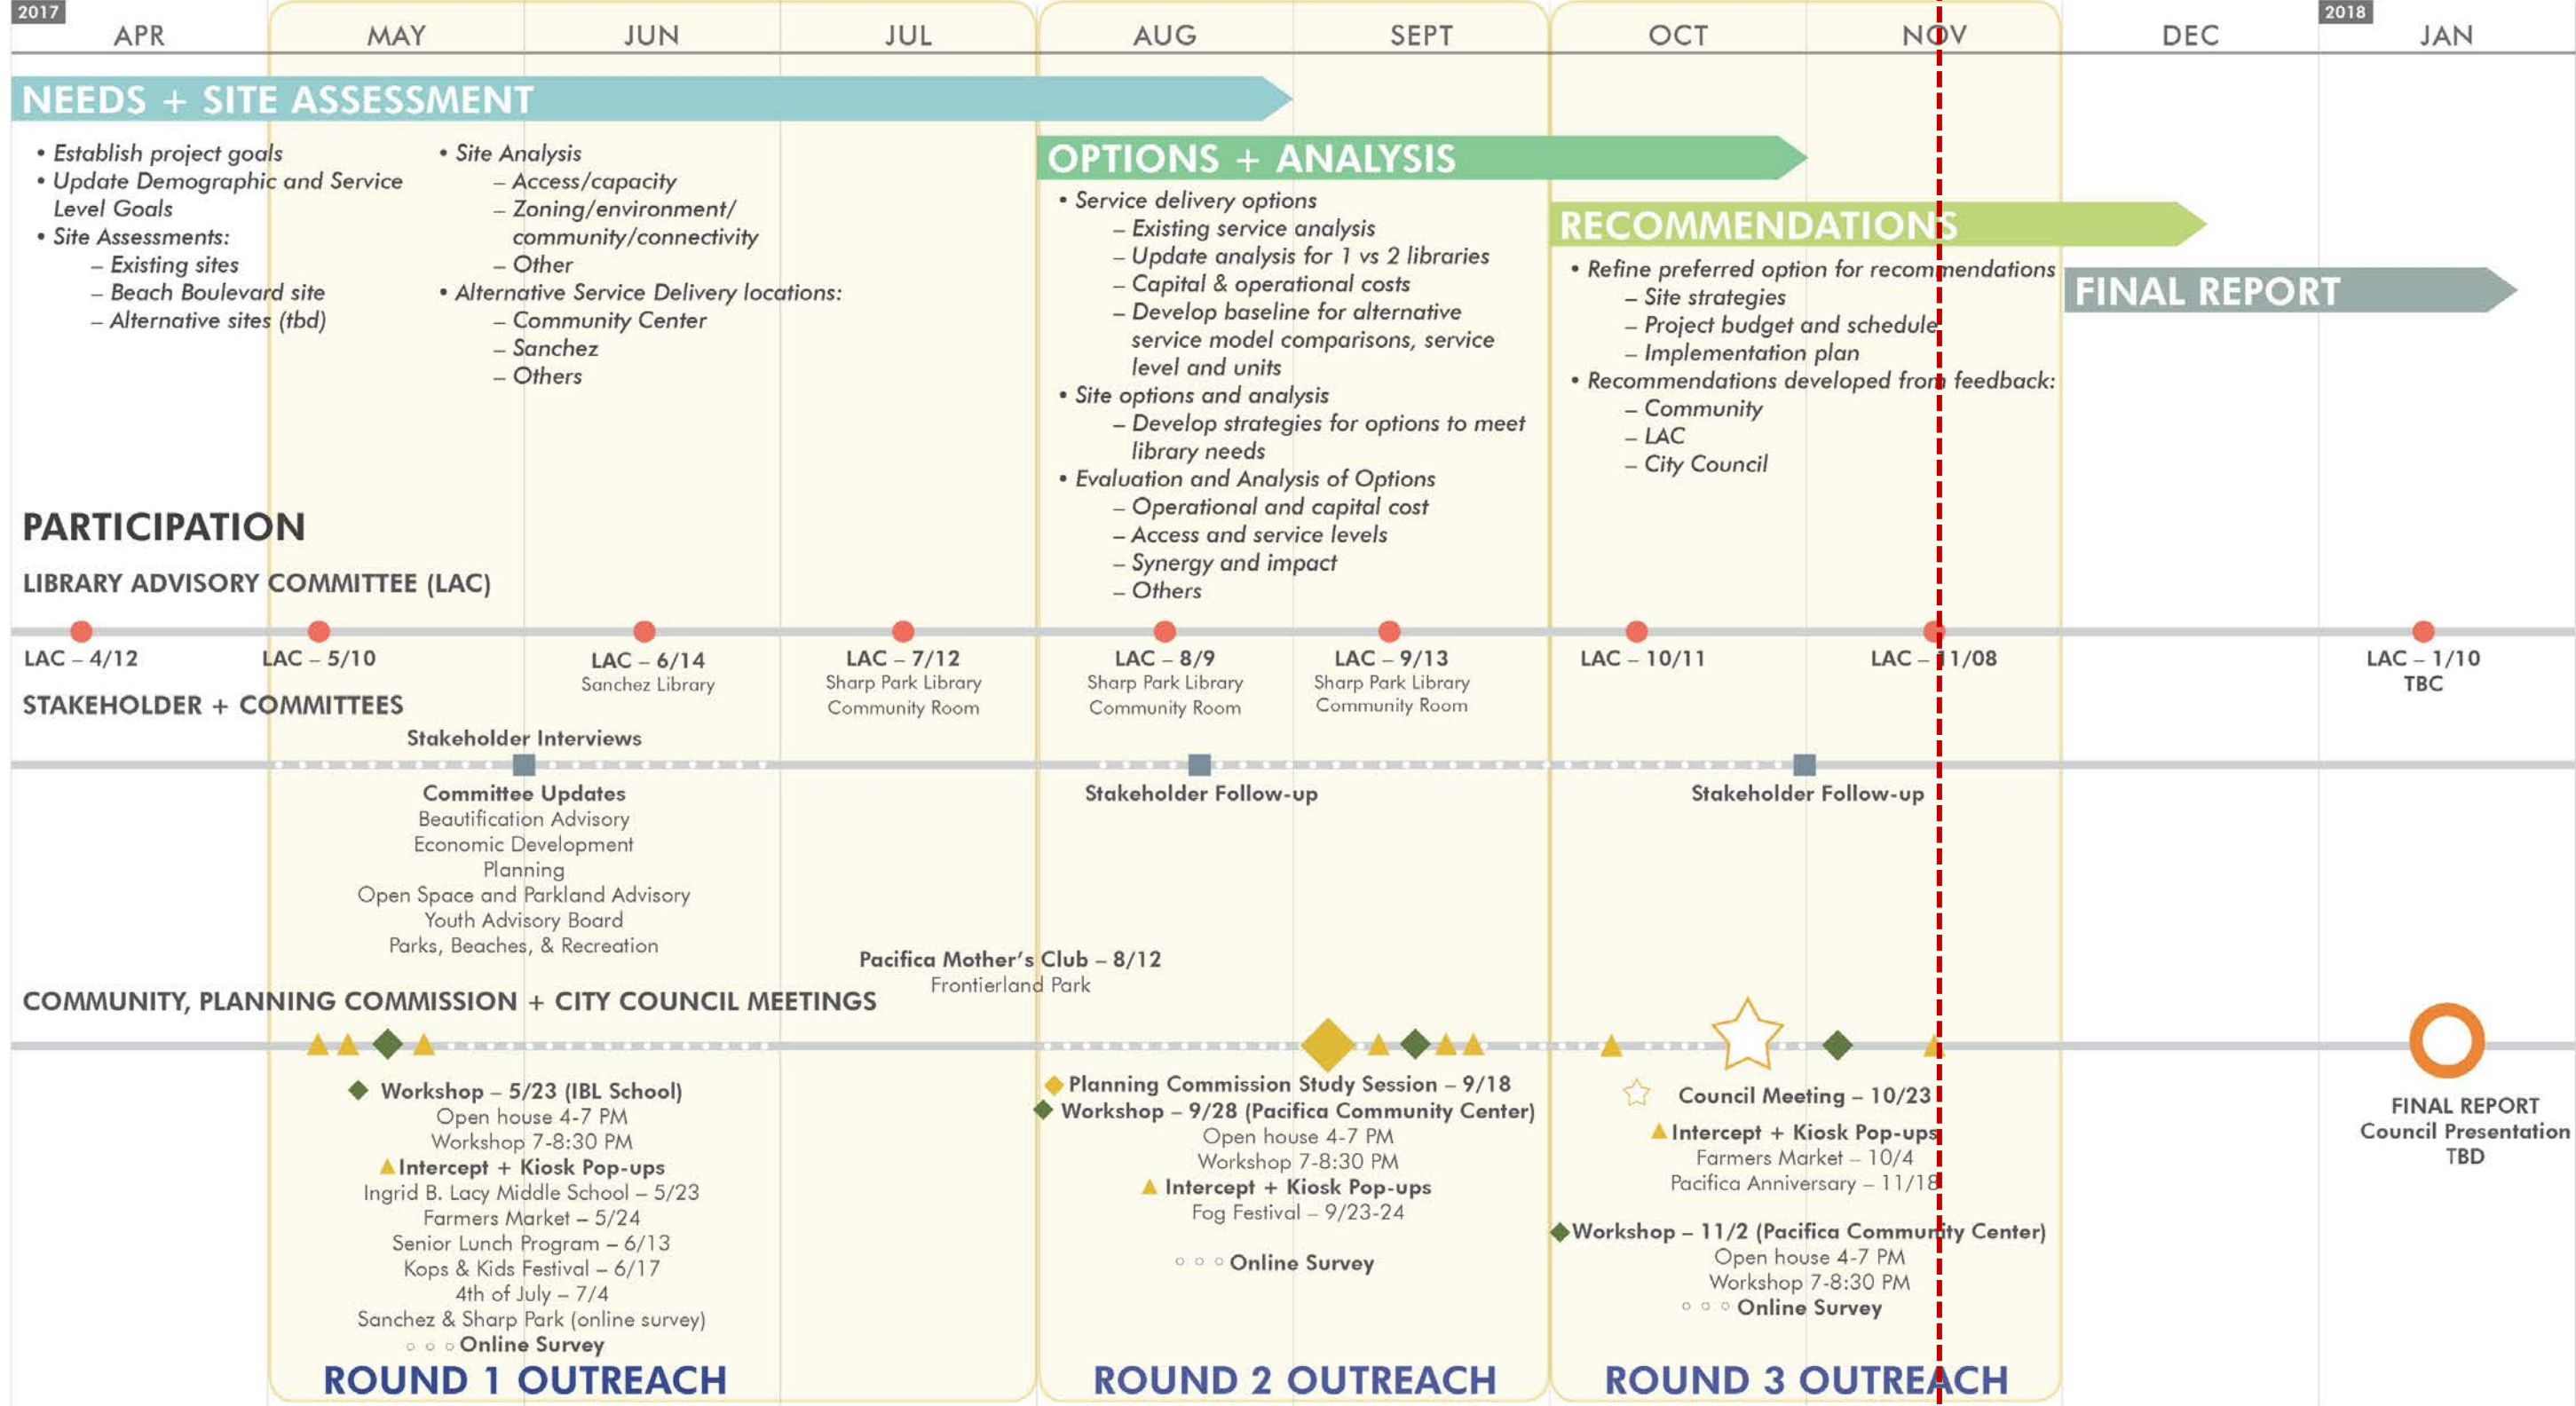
2017 APR MAY JUN JUL AUG SEPT OCT NOV DEC 2018 JAN

NEEDS + SITE ASSESSMENT

• Establish project goals
• Update Demographic and Service Level Goals
• Site Assessments:
– Existing sites
– Beach Boulevard site
– Alternative sites (tbd)

• Site Analysis
– Access/capacity
– Zoning/environment/ community/connectivity
– Other
• Alternative Service Delivery locations:
– Community Center
– Sanchez
– Others

OPTIONS + ANALYSIS

• Service delivery options
– Existing service analysis
– Update analysis for 1 vs 2 libraries
– Capital & operational costs
– Develop baseline for alternative service model comparisons, service level and units
• Site options and analysis
– Develop strategies for options to meet library needs
• Evaluation and Analysis of Options
– Operational and capital cost
– Access and service levels
– Synergy and impact
– Others

RECOMMENDATIONS

• Refine preferred option for recommendations
– Site strategies
– Project budget and schedule
– Implementation plan
• Recommendations developed from feedback:
– Community
– LAC
– City Council

FINAL REPORT

PARTICIPATION

LIBRARY ADVISORY COMMITTEE (LAC)

LAC – 4/12
LAC – 5/10
LAC – 6/14 Sanchez Library
LAC – 7/12 Sharp Park Library Community Room
LAC – 8/9 Sharp Park Library Community Room
LAC – 9/13 Sharp Park Library Community Room
LAC – 10/11
LAC – 11/08
LAC – 1/10 TBC

STAKEHOLDER + COMMITTEES

Stakeholder Interviews

Committee Updates
Beautification Advisory
Economic Development
Planning
Open Space and Parkland Advisory
Youth Advisory Board
Parks, Beaches, & Recreation

Stakeholder Follow-up

Stakeholder Follow-up

Pacifica Mother's Club – 8/12
Frontierland Park

COMMUNITY, PLANNING COMMISSION + CITY COUNCIL MEETINGS

Workshop – 5/23 (IBL School)
Open house 4-7 PM
Workshop 7-8:30 PM
Intercept + Kiosk Pop-ups
Ingrid B. Lacy Middle School – 5/23
Farmers Market – 5/24
Senior Lunch Program – 6/13
Kops & Kids Festival – 6/17
4th of July – 7/4
Sanchez & Sharp Park (online survey)
Online Survey

Planning Commission Study Session – 9/18
Workshop – 9/28 (Pacifica Community Center)
Open house 4-7 PM
Workshop 7-8:30 PM
Intercept + Kiosk Pop-ups
Fog Festival – 9/23-24
Online Survey

Council Meeting – 10/23
Intercept + Kiosk Pop-ups
Farmers Market – 10/4
Pacifica Anniversary – 11/18
Workshop – 11/2 (Pacifica Community Center)
Open house 4-7 PM
Workshop 7-8:30 PM
Online Survey

FINAL REPORT
Council Presentation
TBD

ROUND 1 OUTREACH
ROUND 2 OUTREACH
ROUND 3 OUTREACH